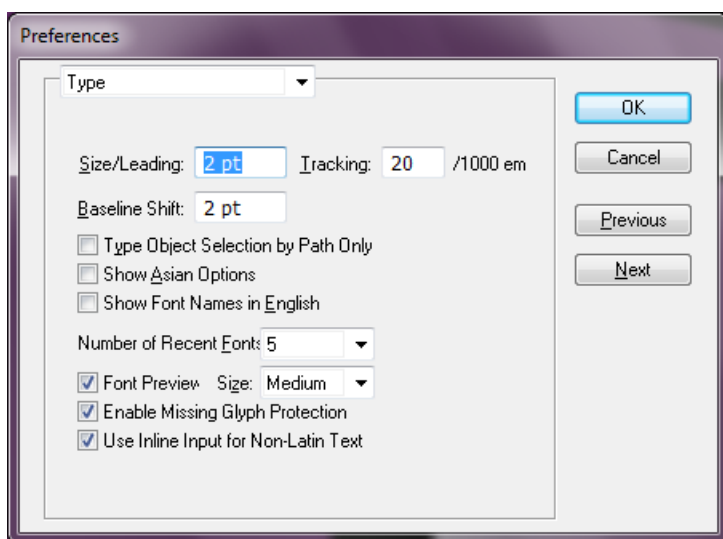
Preferences

Type

OK

Cancel

Previous

Next

Size/Leading: 2 pt Tracking: 20 /1000 em

Baseline Shift: 2 pt

Type Object Selection by Path Only

Show Asian Options

Show Font Names in English

Number of Recent Fonts 5

Font Preview Size: Medium

Enable Missing Glyph Protection

Use Inline Input for Non-Latin Text